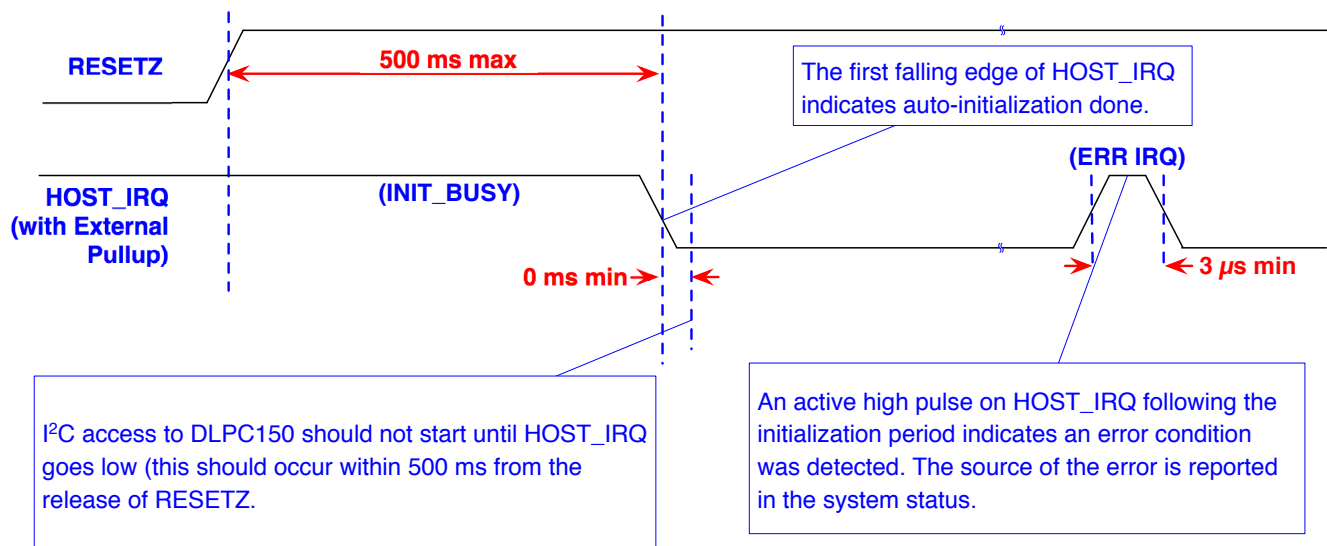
RESETZ

500 ms max

The first falling edge of HOST_IRQ indicates auto-initialization done.

(ERR IRQ)

HOST_IRQ (with External Pullup)

(INIT_BUSY)

0 ms min

3 $\mu$s min

I$^2$C access to DLPC150 should not start until HOST_IRQ goes low (this should occur within 500 ms from the release of RESETZ.

An active high pulse on HOST_IRQ following the initialization period indicates an error condition was detected. The source of the error is reported in the system status.